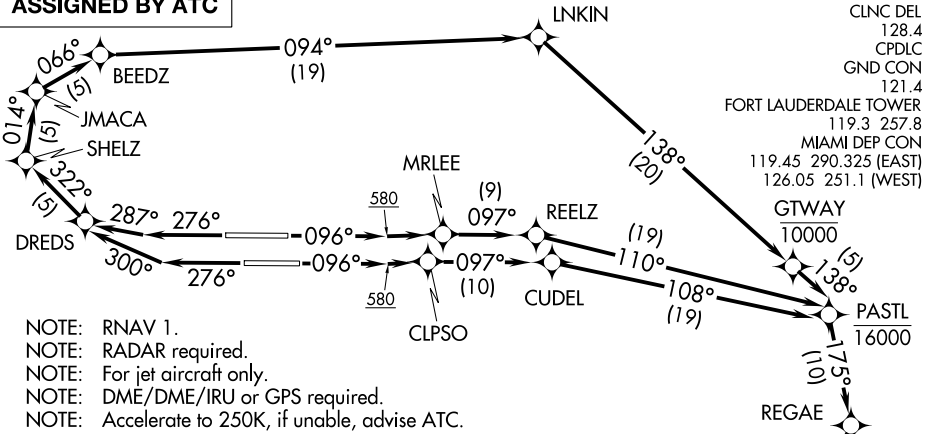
ASSIGNED BY ATC

CLNC DEL
128.4
CPDLC
GND CON
121.4
FORT LAUDERDALE TOWER
119.3 257.8
MIAMI DEP CON
119.45 290.325 (EAST)
126.05 251.1 (WEST)

LNKIN
094°
(19)
066°
BEEDZ
(5)
JMACA
014°
(5)
SHELZ
322°
(5)
DREDS
287°
276°
096°
580
MRLEE
(9)
097°
REELZ
(19)
110°
138°
(20)
GTWAY
10000
(5)
138°
300°
276°
096°
580
097°
(10)
CUDEL
108°
(19)
CLPSO
PASTL
16000
175°
(10)
REGAE

NOTE: RNAV 1.
NOTE: RADAR required.
NOTE: For jet aircraft only.
NOTE: DME/DME/IRU or GPS required.
NOTE: Accelerate to 250K, if unable, advise ATC.